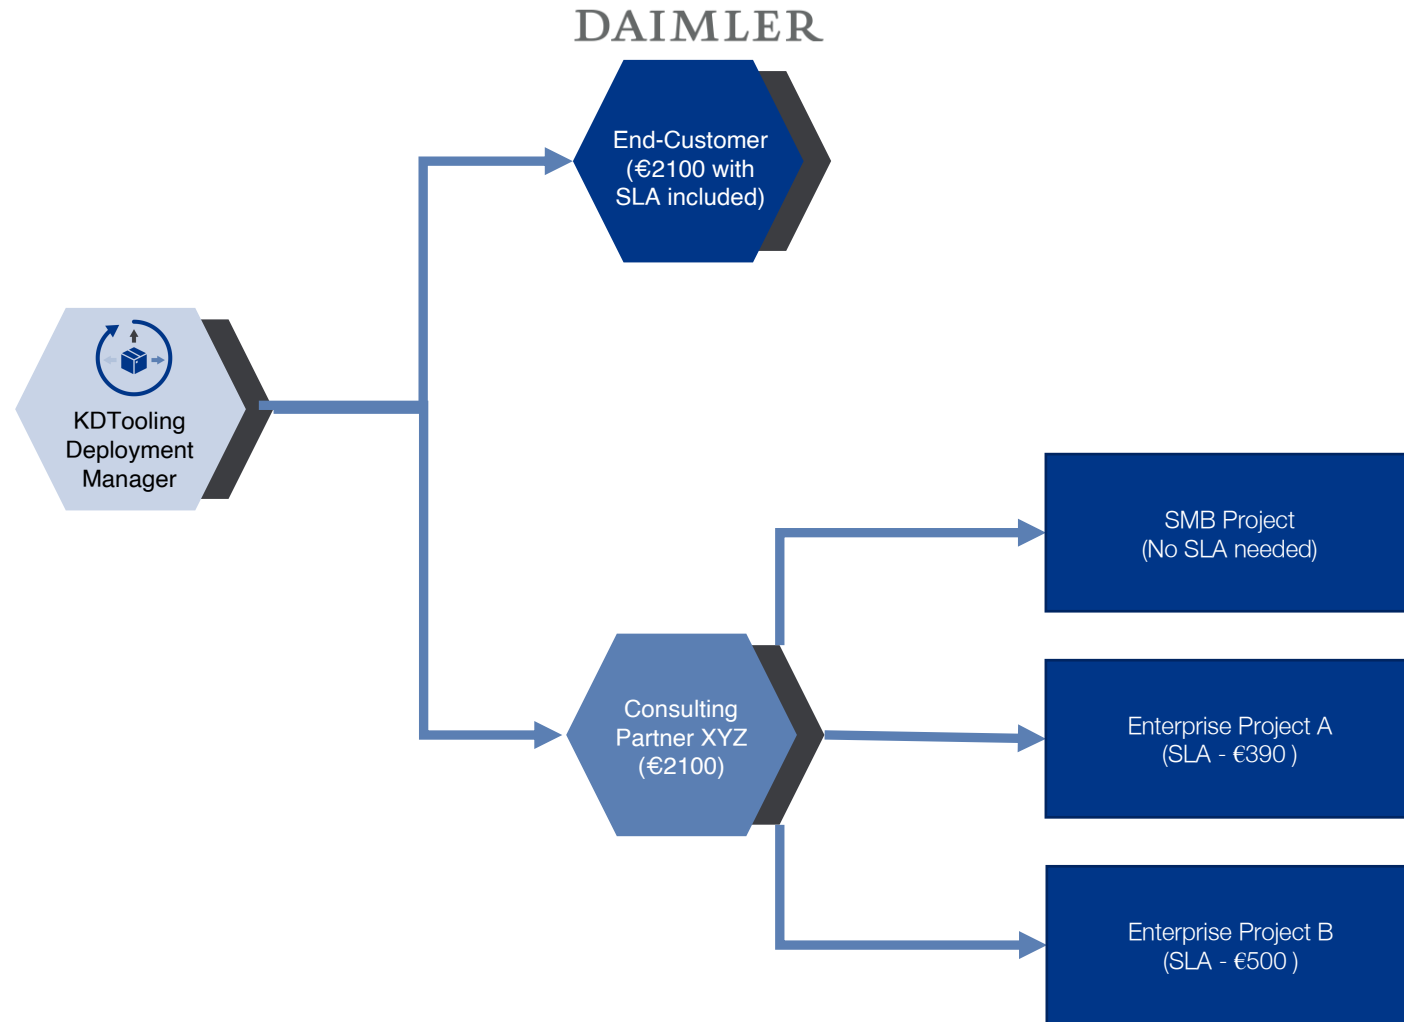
DAIMLER

KDTooling Deployment Manager

End-Customer (€2100 with SLA included)

Consulting Partner XYZ (€2100)

SMB Project (No SLA needed)

Enterprise Project A (SLA - €390 )

Enterprise Project B (SLA - €500 )